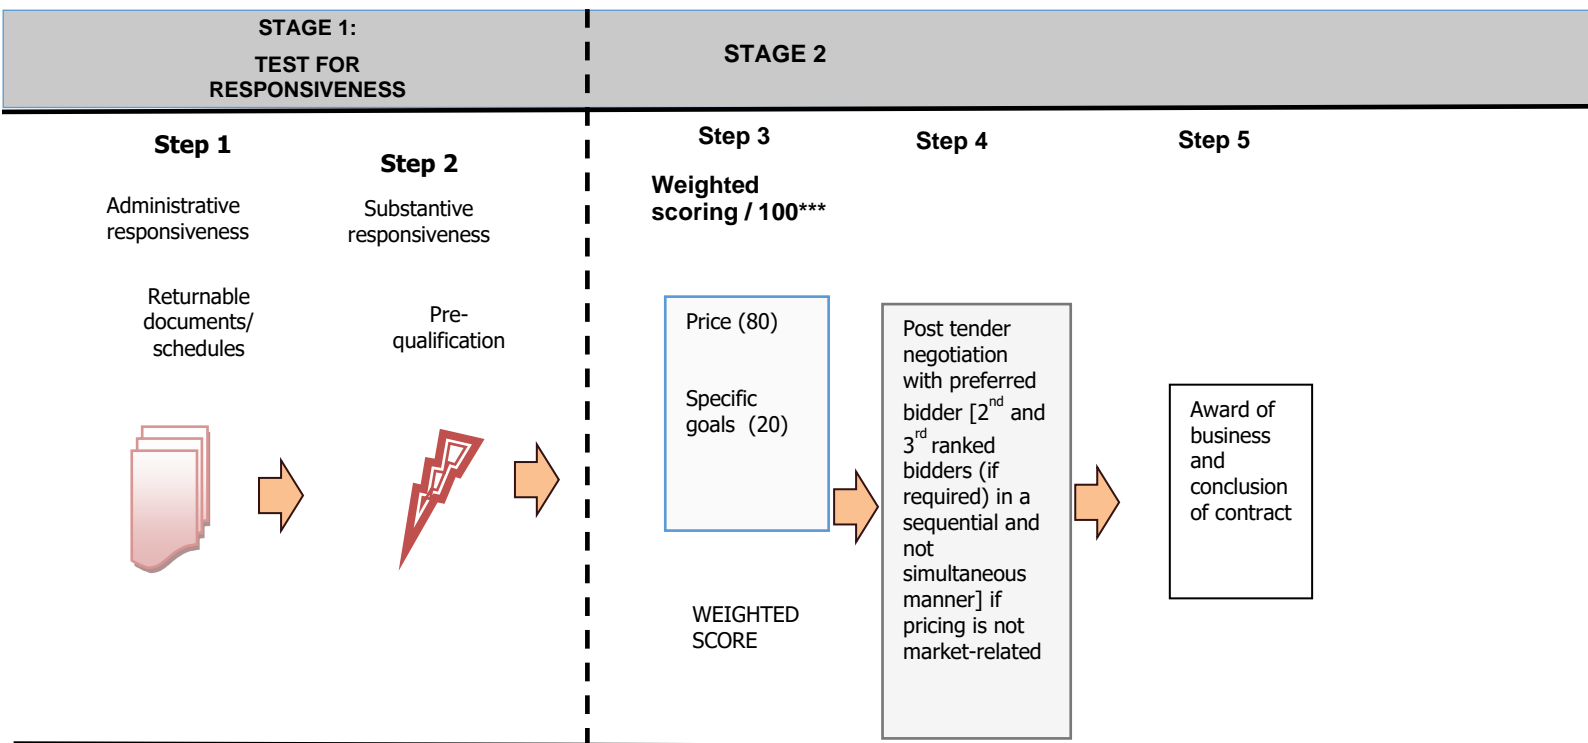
STAGE 1:

TEST FOR RESPONSIVENESS

STAGE 2

Step 1

Administrative responsiveness

Returnable documents/ schedules

Step 2

Substantive responsiveness

Pre-qualification

Step 3

Weighted scoring / 100***

Price (80)

Specific goals (20)

WEIGHTED SCORE

Step 4

Post tender negotiation with preferred bidder [$2^{nd}$ and $3^{rd}$ ranked bidders (if required) in a sequential and not simultaneous manner] if pricing is not market-related

Step 5

Award of business and conclusion of contract